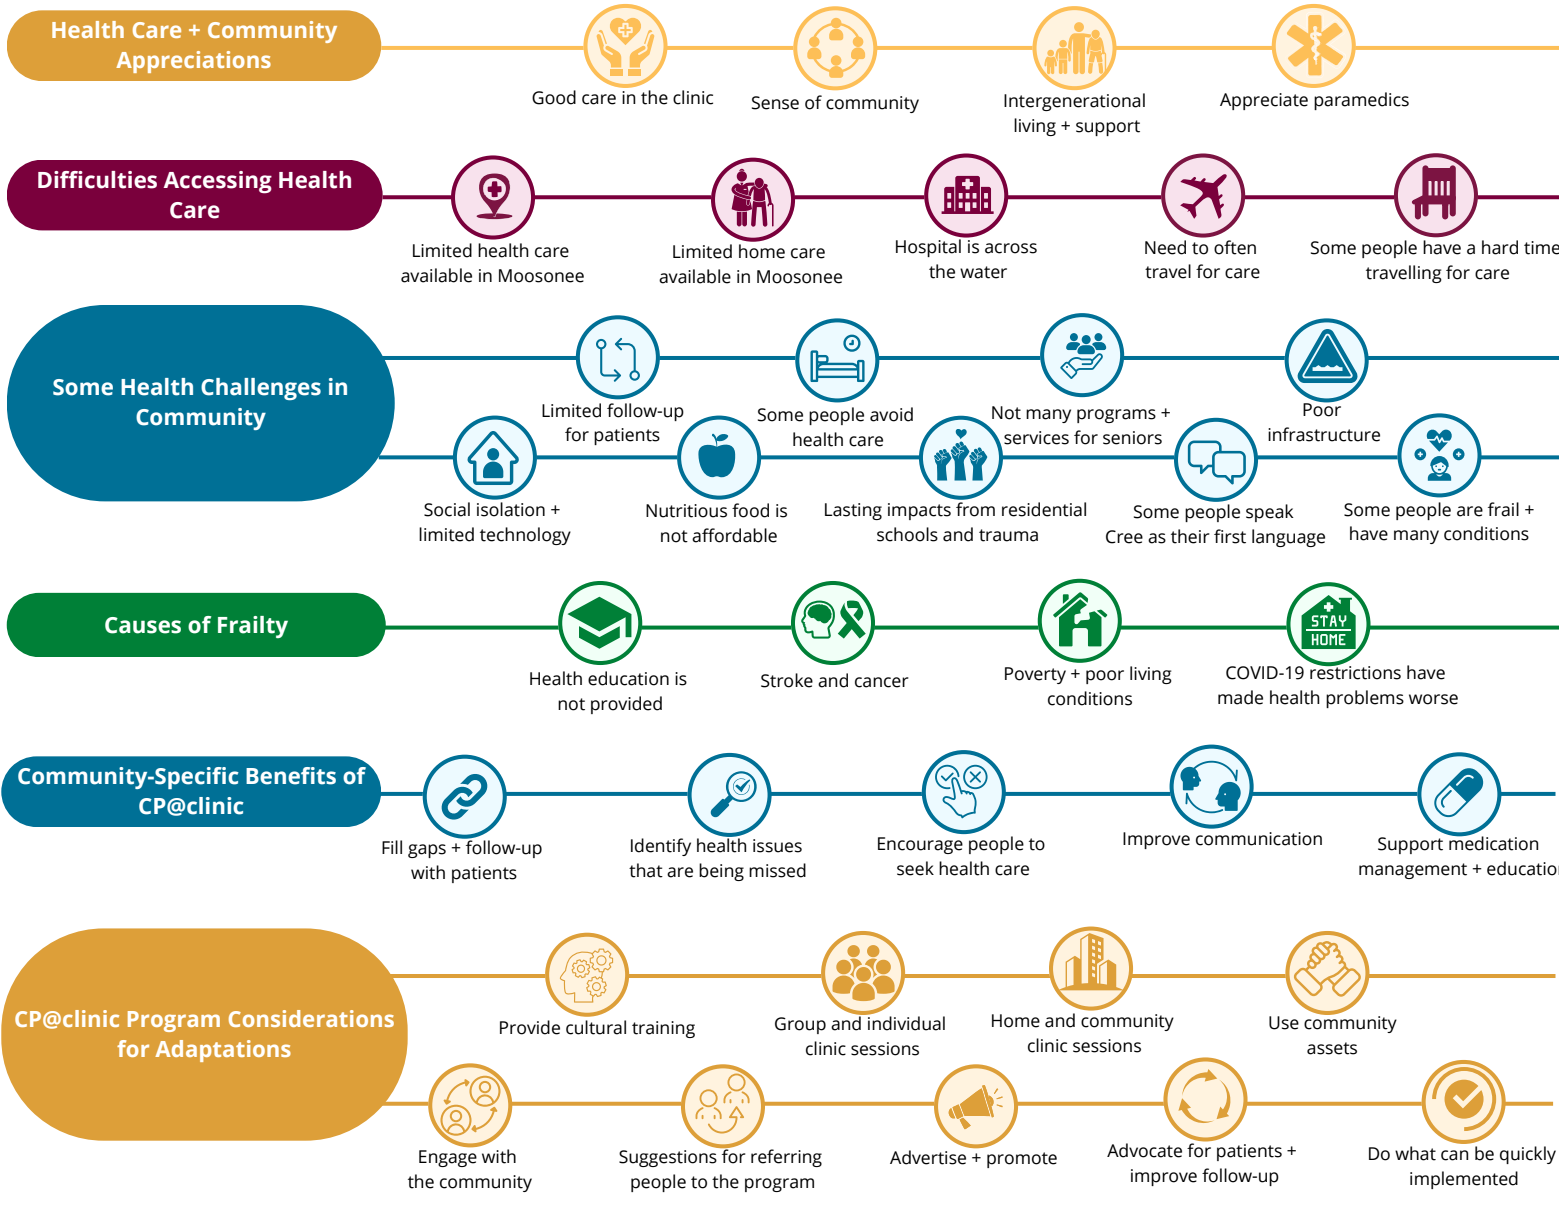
Health Care + Community Appreciations

Good care in the clinic

Sense of community

Intergenerational living + support

Appreciate paramedics

Difficulties Accessing Health Care

Limited health care available in Moosonee

Limited home care available in Moosonee

Hospital is across the water

Need to often travel for care

Some people have a hard time travelling for care

Some Health Challenges in Community

Limited follow-up for patients

Some people avoid health care

Not many programs + services for seniors

Poor infrastructure

Social isolation + limited technology

Nutritious food is not affordable

Lasting impacts from residential schools and trauma

Some people speak Cree as their first language

Some people are frail + have many conditions

Causes of Frailty

Health education is not provided

Stroke and cancer

Poverty + poor living conditions

STAY HOME

COVID-19 restrictions have made health problems worse

Community-Specific Benefits of CP@clinic

Fill gaps + follow-up with patients

Identify health issues that are being missed

Encourage people to seek health care

Improve communication

Support medication management + educatio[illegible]

CP@clinic Program Considerations for Adaptations

Provide cultural training

Group and individual clinic sessions

Home and community clinic sessions

Use community assets

Engage with the community

Suggestions for referring people to the program

Advertise + promote

Advocate for patients + improve follow-up

Do what can be quickly implemented